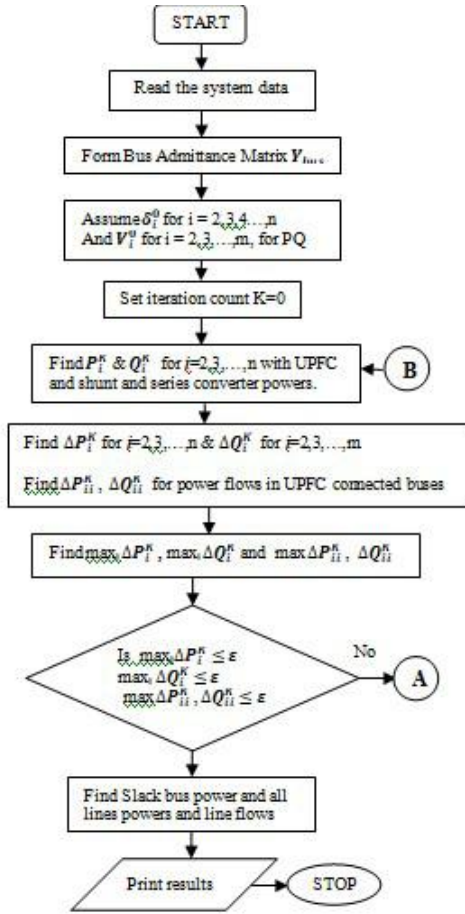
START

Read the system data

Form Bus Admittance Matrix $Y_{bus}$

Assume $\delta_i^0$ for i = 2,3,4…,n
And $V_i^0$ for i = 2,3,…,m, for PQ

Set iteration count K=0

Find $P_i^K$ & $Q_i^K$ for i=2,3,…,n with UPFC and shunt and series converter powers.

B

Find $\Delta P_i^K$ for i=2,3,…n & $\Delta Q_i^K$ for i=2,3,…,m

Find $\Delta P_{ii}^K$ , $\Delta Q_{ii}^K$ for power flows in UPFC connected buses

Find $\max_i \Delta P_i^K$ , $\max_i \Delta Q_i^K$ and $\max \Delta P_{ii}^K$ , $\Delta Q_{ii}^K$

Is $\max_i \Delta P_i^K \leq \varepsilon$
$\max_i \Delta Q_i^K \leq \varepsilon$
$\max \Delta P_{ii}^K , \Delta Q_{ii}^K \leq \varepsilon$

No

A

Find Slack bus power and all lines powers and line flows

Print results

STOP